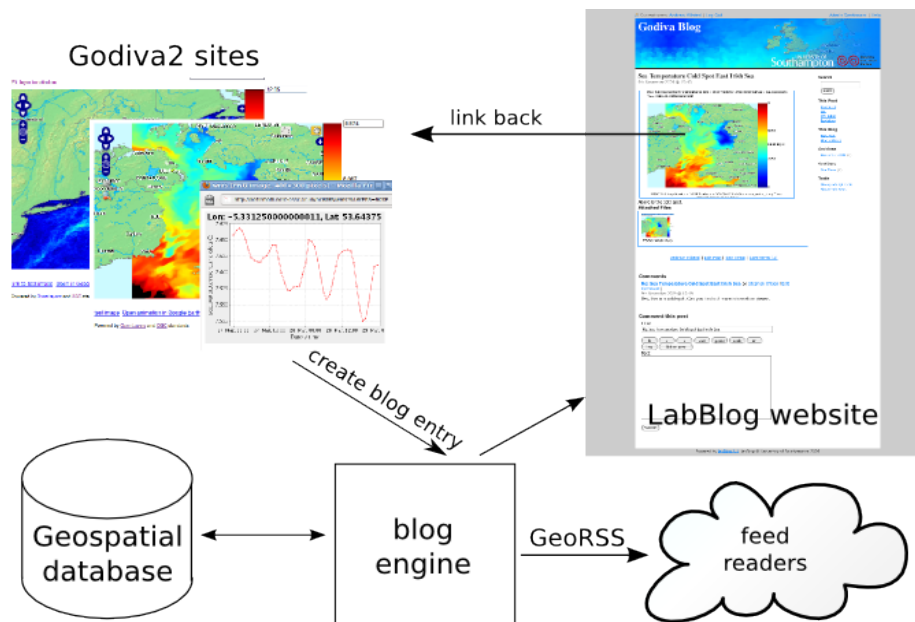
Godiva2 sites

link back

Godiva Blog

Southampton

Sea Temperature Cold Spot East Irish Sea

Lon: -5.33125000000011, Lat 53.64375

create blog entry

LabBlog website

Geospatial database

blog engine

GeoRSS

feed readers